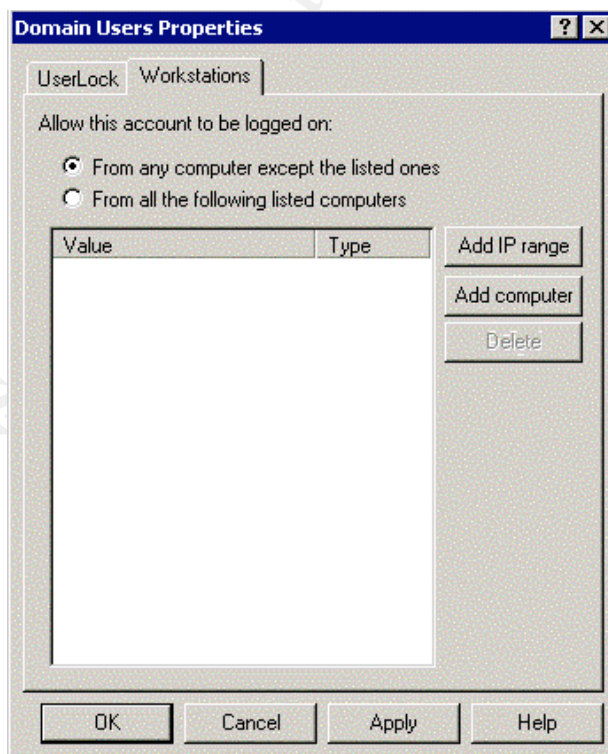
Domain Users Properties

? X

UserLock

Workstations

Allow this account to be logged on:

From any computer except the listed ones

From all the following listed computers

| Value | Type |
|---|---|

Add IP range

Add computer

Delete

OK

Cancel

Apply

Help